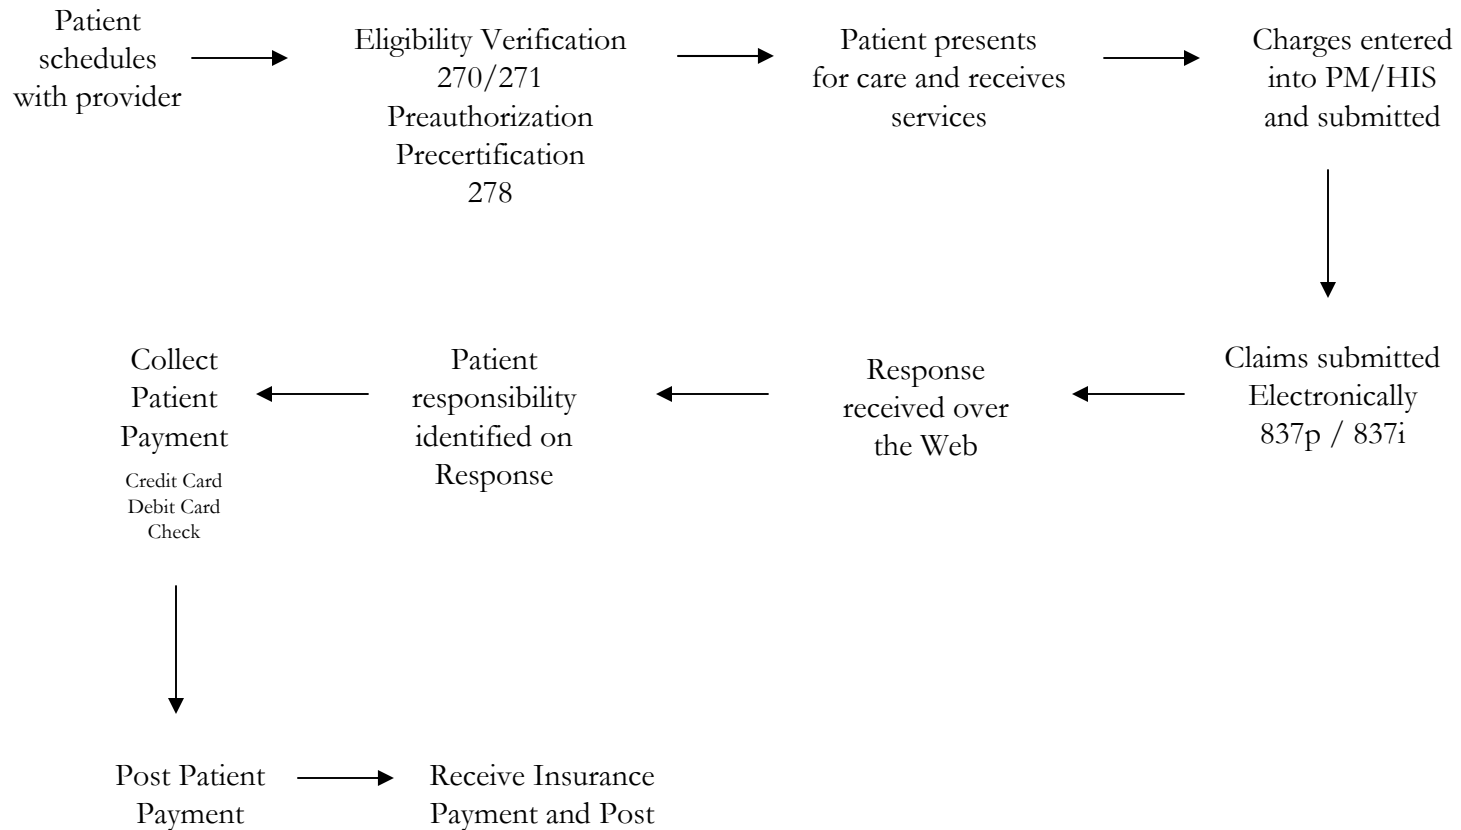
Patient schedules with provider

Eligibility Verification
270/271
Preauthorization
Precertification
278

Patient presents for care and receives services

Charges entered into PM/HIS and submitted

Claims submitted Electronically
837p / 837i

Response received over the Web

Patient responsibility identified on Response

Collect Patient Payment
Credit Card
Debit Card
Check

Post Patient Payment

Receive Insurance Payment and Post